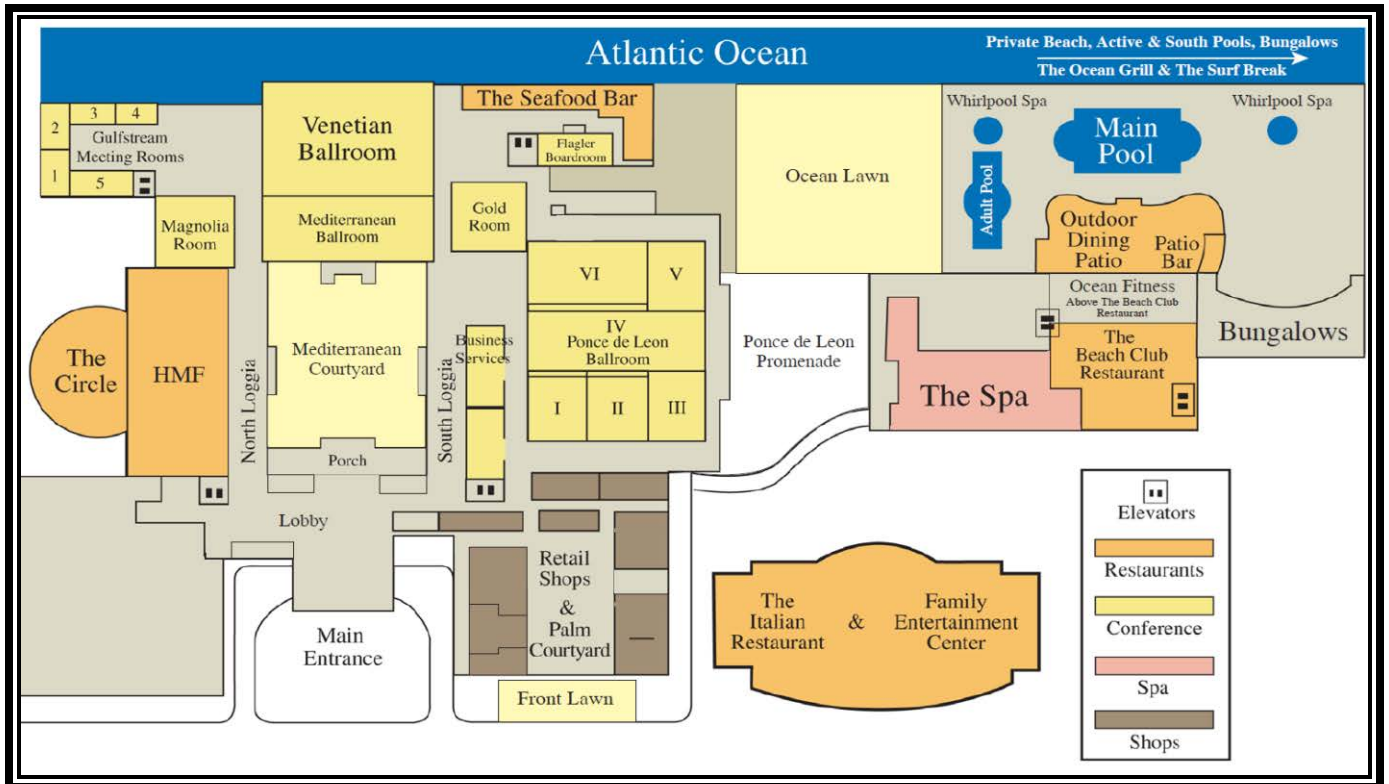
Atlantic Ocean

Private Beach, Active & South Pools, Bungalows

The Ocean Grill & The Surf Break

3 4
2 Gulfstream Meeting Rooms
1 5

Venetian Ballroom

The Seafood Bar

Flagler Boardroom

Ocean Lawn

Whirlpool Spa

Main Pool

Whirlpool Spa

Adult Pool

Mediterranean Ballroom

Gold Room

Magnolia Room

Outdoor Dining Patio

Patio Bar

VI

V

IV Ponce de Leon Ballroom

Ocean Fitness
Above The Beach Club Restaurant

Bungalows

The Circle

HMF

North Loggia

Mediterranean Courtyard

Business Services

South Loggia

Ponce de Leon Promenade

The Beach Club Restaurant

The Spa

I

II

III

Porch

Lobby

Elevators

Restaurants

Conference

Spa

Shops

Retail Shops & Palm Courtyard

Main Entrance

The Italian Restaurant & Family Entertainment Center

Front Lawn